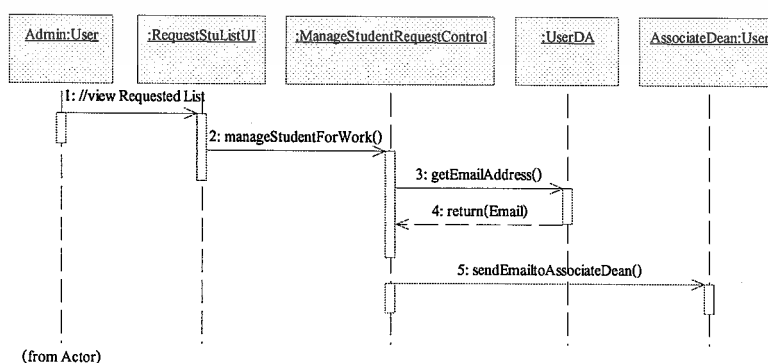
Admin:User

:RequestStuListUI

:ManageStudentRequestControl

:UserDA

AssociateDean:User

1: //view Requested List

2: manageStudentForWork()

3: getEmailAddress()

4: return(Email)

5: sendEmailtoAssociateDean()

(from Actor)